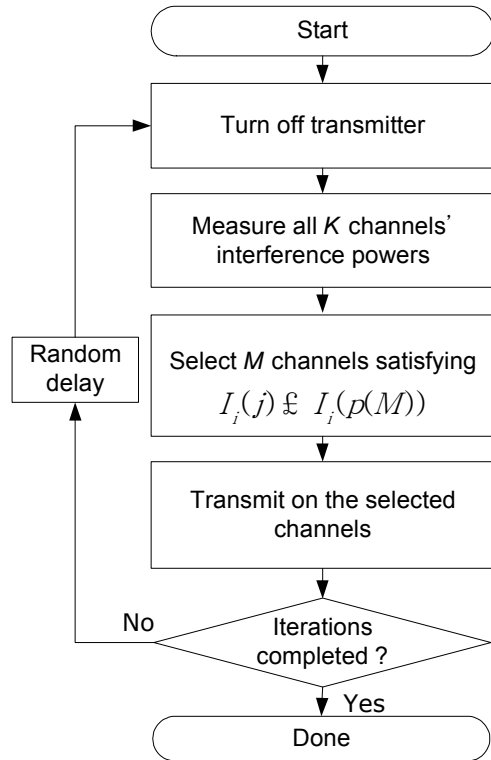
Start

Turn off transmitter

Measure all *K* channels' interference powers

Random delay

Select *M* channels satisfying $I_i(j) \pounds I_i(p(M))$

Transmit on the selected channels

No

Iterations completed ?

Yes

Done